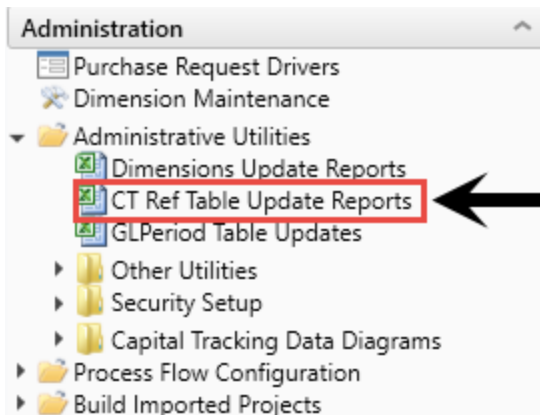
Administration

Purchase Request Drivers
Dimension Maintenance
Administrative Utilities
Dimensions Update Reports
CT Ref Table Update Reports
GLPeriod Table Updates
Other Utilities
Security Setup
Capital Tracking Data Diagrams
Process Flow Configuration
Build Imported Projects